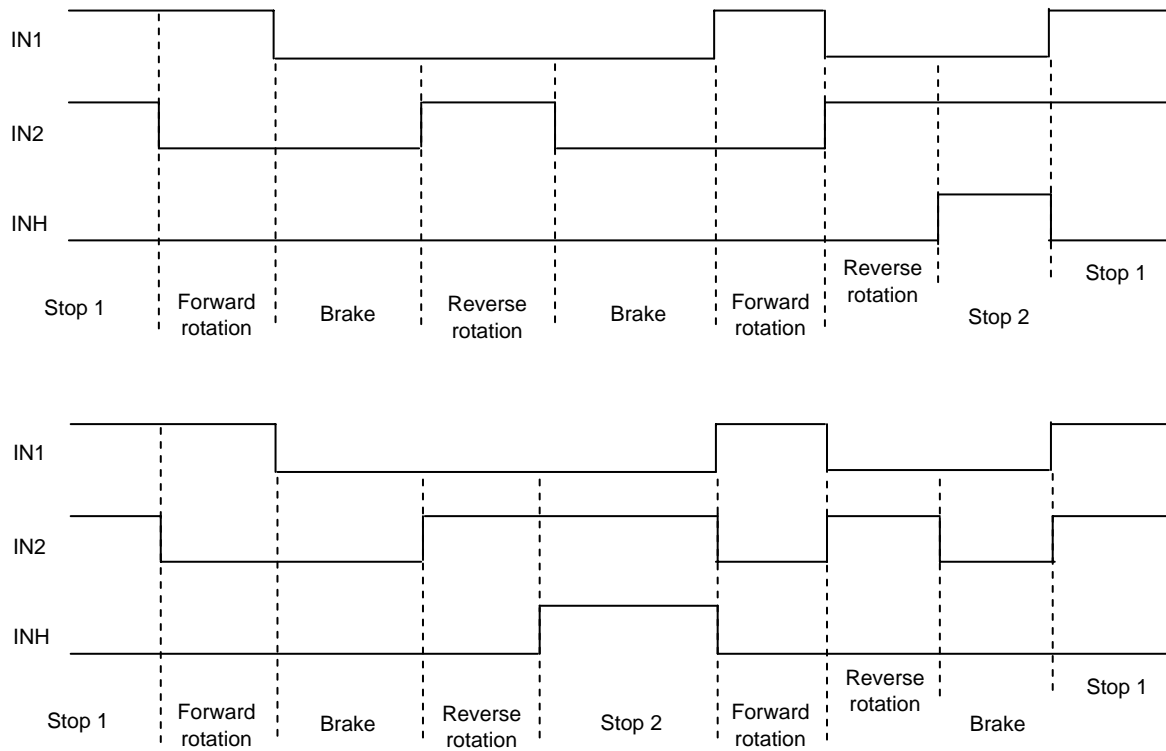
IN1

IN2

INH

Stop 1

Forward rotation

Brake

Reverse rotation

Brake

Forward rotation

Reverse rotation

Stop 2

Stop 1

IN1

IN2

INH

Stop 1

Forward rotation

Brake

Reverse rotation

Stop 2

Forward rotation

Reverse rotation

Brake

Stop 1